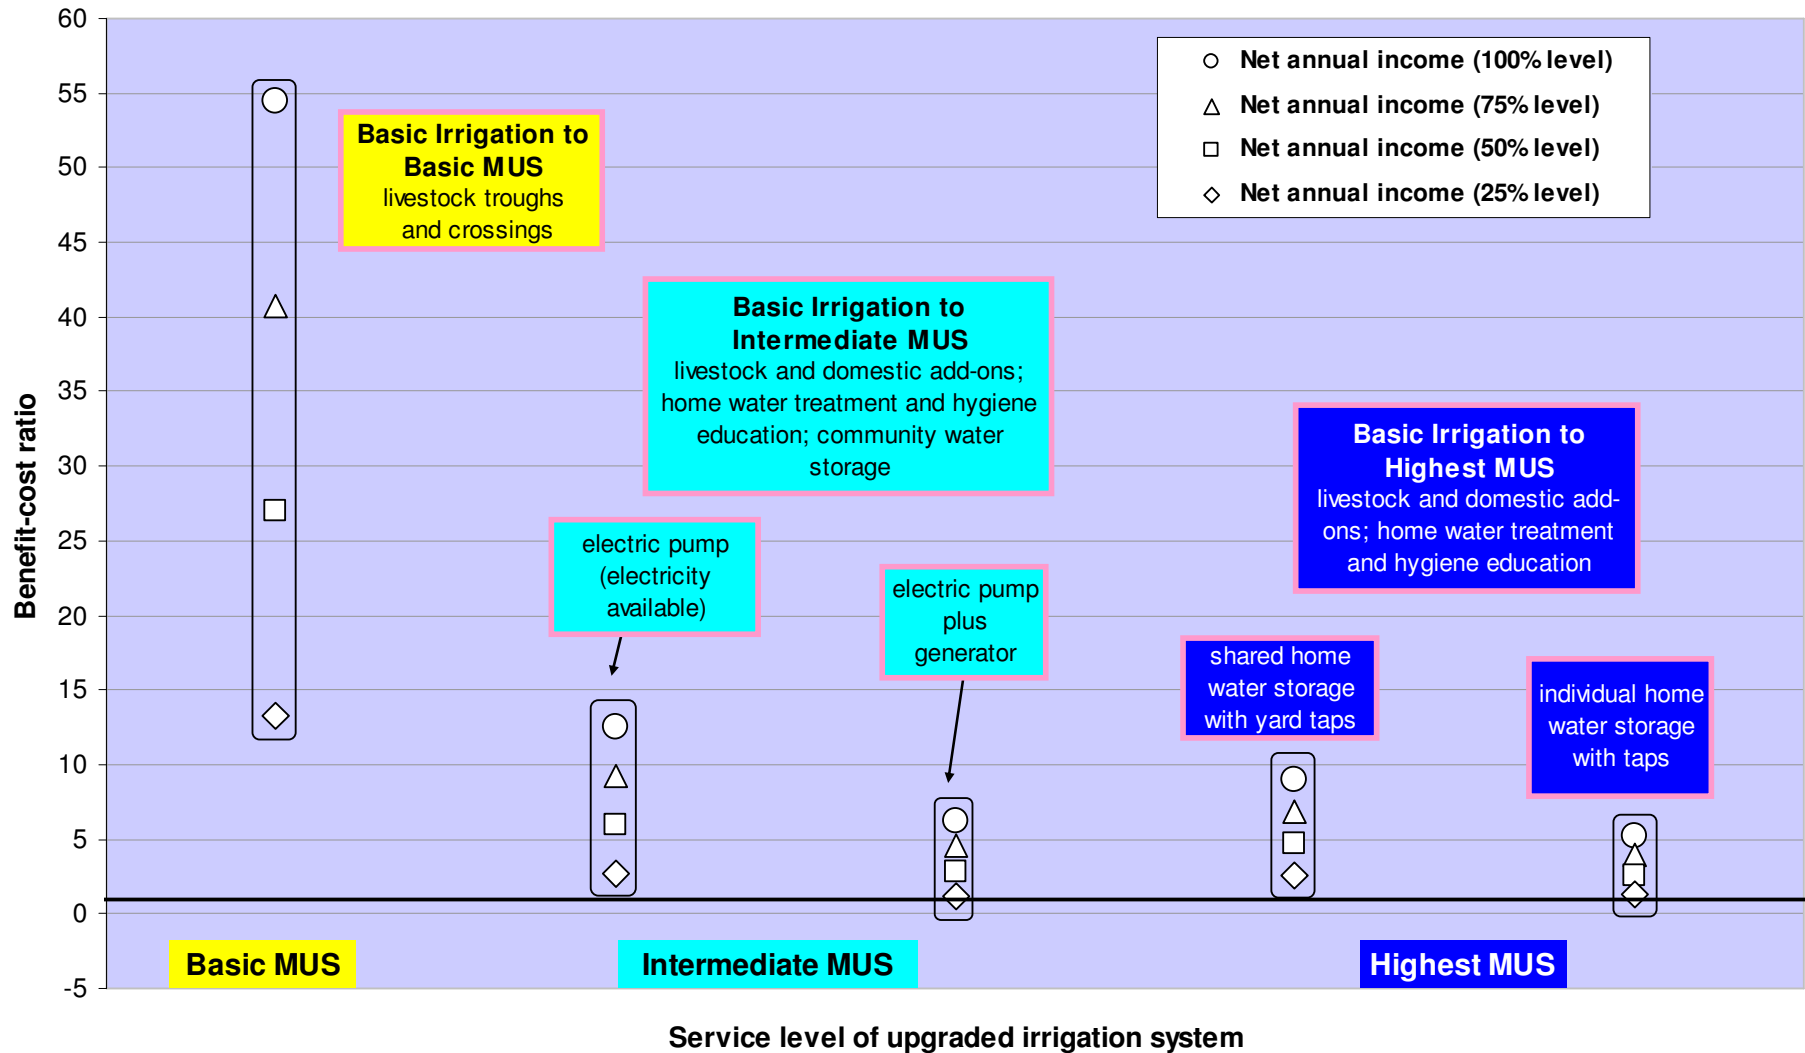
60
55
50
45
40
35
30
25
20
15
10
5
0
-5

Benefit-cost ratio

○ Net annual income (100% level)
△ Net annual income (75% level)
□ Net annual income (50% level)
◇ Net annual income (25% level)

Basic Irrigation to Basic MUS
livestock troughs and crossings

Basic Irrigation to Intermediate MUS
livestock and domestic add-ons; home water treatment and hygiene education; community water storage

Basic Irrigation to Highest MUS
livestock and domestic add-ons; home water treatment and hygiene education

electric pump (electricity available)

electric pump plus generator

shared home water storage with yard taps

individual home water storage with taps

Basic MUS

Intermediate MUS

Highest MUS

Service level of upgraded irrigation system